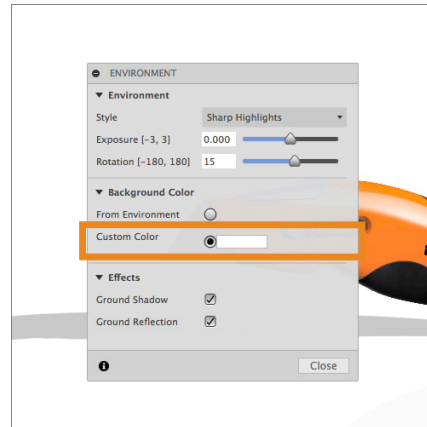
ENVIRONMENT

Environment

Style | Sharp Highlights

Exposure [-3, 3] | 0.000

Rotation [-180, 180] | 15

Background Color

From Environment

Custom Color

Effects

Ground Shadow

Ground Reflection

Close